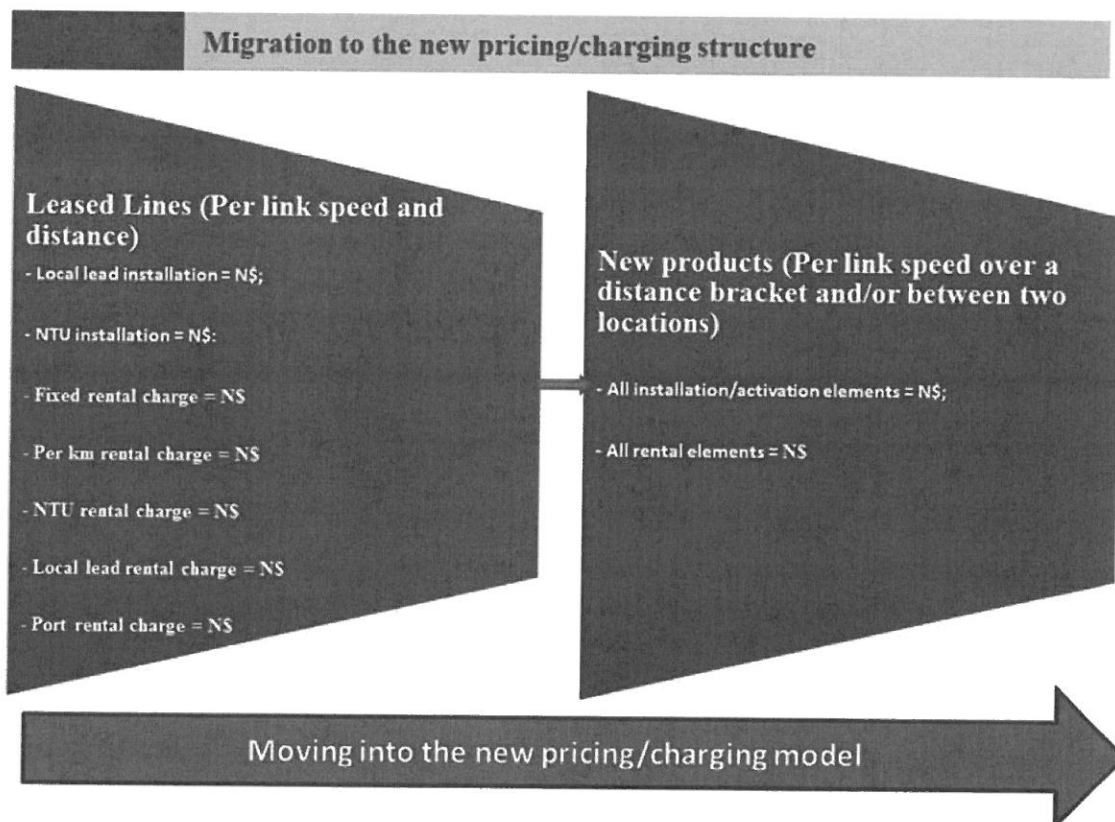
Migration to the new pricing/charging structure

Leased Lines (Per link speed and distance)

- Local lead installation = N$;

- NTU installation = N$:

- Fixed rental charge = N$

- Per km rental charge = N$

- NTU rental charge = N$

- Local lead rental charge = N$

- Port rental charge = N$

New products (Per link speed over a distance bracket and/or between two locations)

- All installation/activation elements = N$;

- All rental elements = N$

Moving into the new pricing/charging model